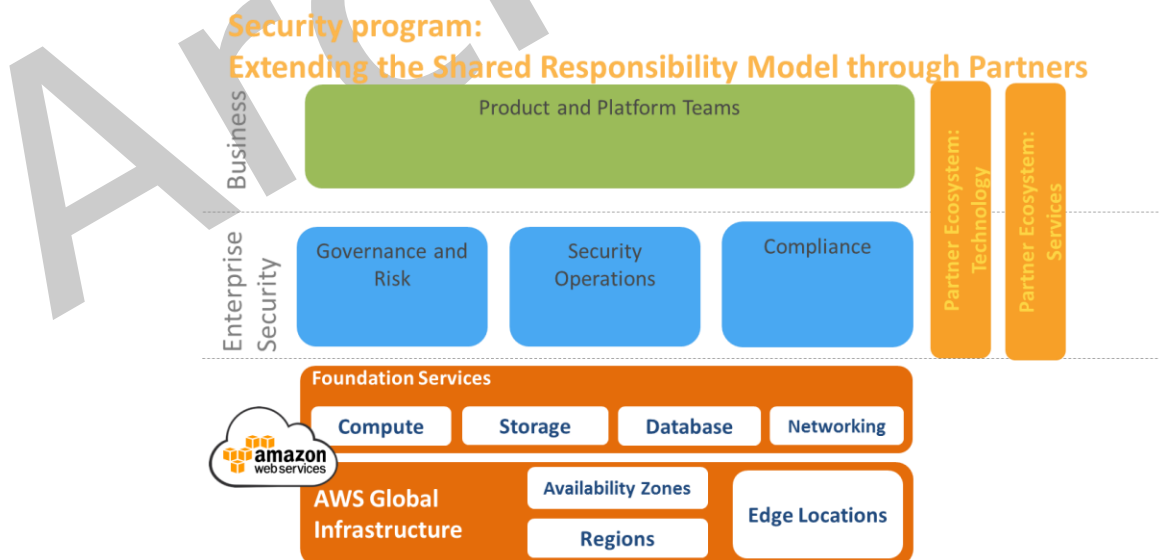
Security program:
Extending the Shared Responsibility Model through Partners

Business

Product and Platform Teams

Partner Ecosystem: Technology

Partner Ecosystem: Services

Enterprise Security

Governance and Risk

Security Operations

Compliance

Foundation Services

Compute

Storage

Database

Networking

amazon web services

AWS Global Infrastructure

Availability Zones

Regions

Edge Locations

Arc